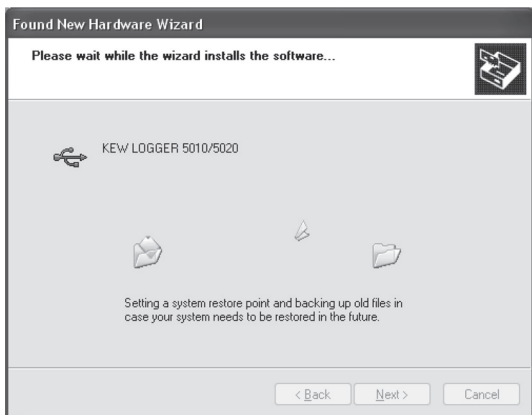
Found New Hardware Wizard

Please wait while the wizard installs the software...

KEW LOGGER 5010/5020

Setting a system restore point and backing up old files in case your system needs to be restored in the future.

< Back

Next >

Cancel